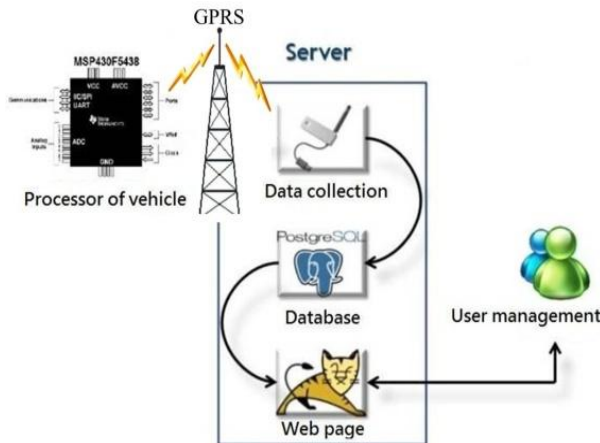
GPRS

MSP430F5438

VCC AVCC

Communications I2C/SPI UART

Ports

Analog Inputs ADC

Texas Instruments

XIN/4

Clock

GND

Processor of vehicle

Server

Data collection

PostgreSQL

Database

Web page

User management